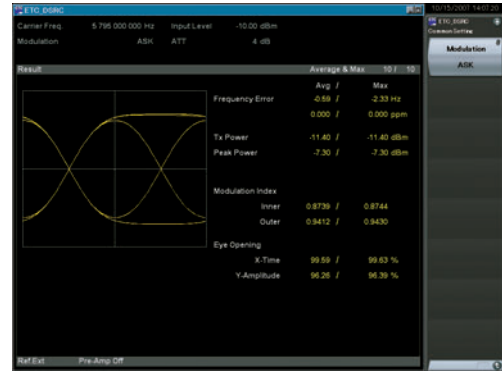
ETC_DSRC

Carrier Freq. 5 795.000 000 Hz Input Level -10.00 dBm
Modulation ASK ATT 4 dB

Result Average & Max 10 / 10

| | Avg / | Max |
|---|---|---|
| Frequency Error | -0.59 / | -2.33 Hz |
| | 0.000 / | 0.000 ppm |
| Tx Power | -11.40 / | -11.40 dBm |
| Peak Power | -7.30 / | -7.30 dBm |
| Modulation Index | | |
| Inner | 0.8739 / | 0.8744 |
| Outer | 0.9412 / | 0.9430 |
| Eye Opening | | |
| X-Time | 99.59 / | 99.63 % |
| Y-Amplitude | 96.26 / | 96.39 % |

Ref.Ext Pre-Amp Off

10/15/2007 14:07:20
ETC_DSRC
Common Setting
Modulation
ASK